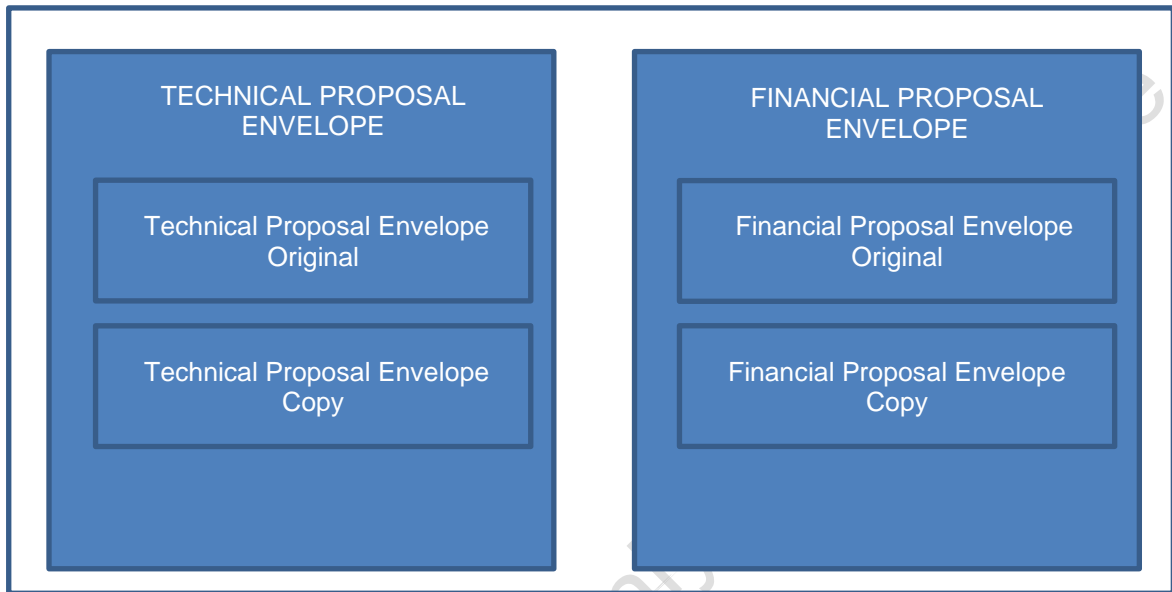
TECHNICAL PROPOSAL ENVELOPE

Technical Proposal Envelope Original

Technical Proposal Envelope Copy

FINANCIAL PROPOSAL ENVELOPE

Financial Proposal Envelope Original

Financial Proposal Envelope Copy